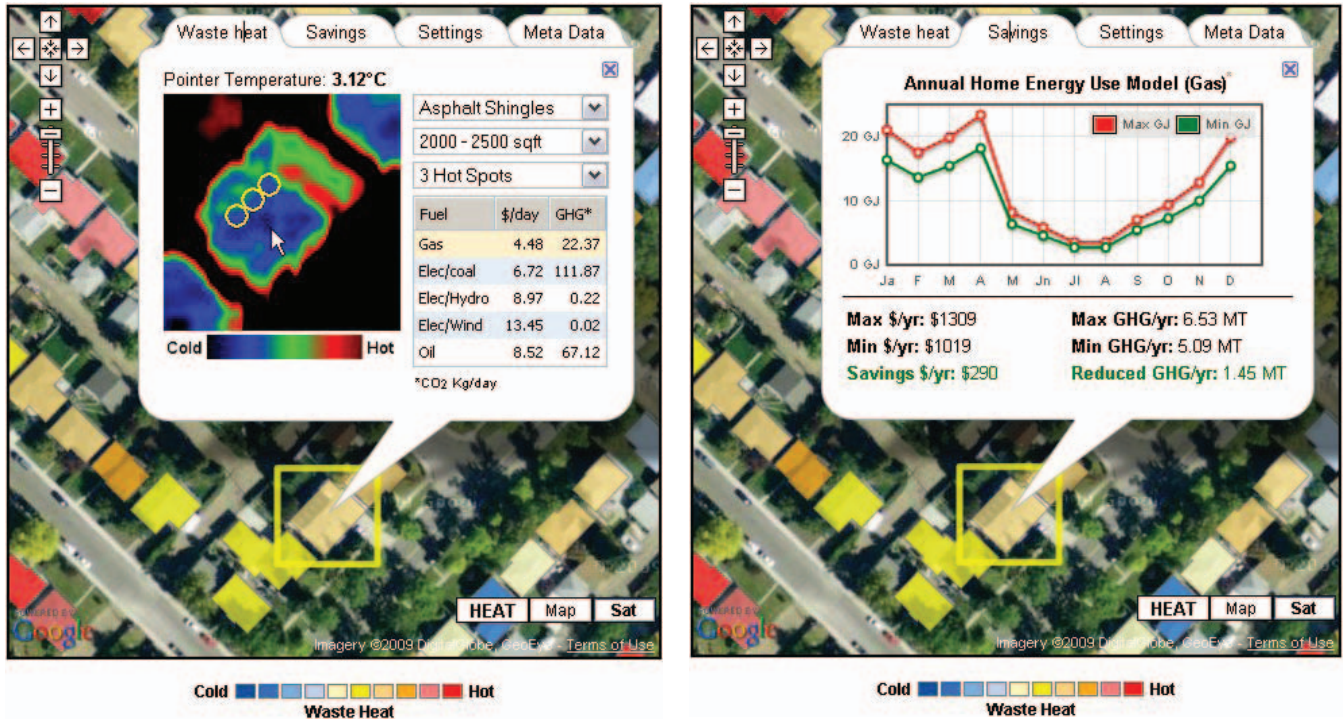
Waste heat | Savings | Settings | Meta Data

Pointer Temperature: 3.12°C

Asphalt Shingles
2000 - 2500 sqft
3 Hot Spots

| Fuel | $/day | GHG* |
|---|---|---|
| Gas | 4.48 | 22.37 |
| Elec/coal | 6.72 | 111.87 |
| Elec/Hydro | 8.97 | 0.22 |
| Elec/Wind | 13.45 | 0.02 |
| Oil | 8.52 | 67.12 |

*$CO_2$ Kg/day

Cold Hot

HEAT Map Sat

POWERED BY Google

Imagery ©2009 DigitalGlobe, GeoEye - Terms of Use

Cold Hot
Waste Heat

Waste heat | Savings | Settings | Meta Data

Annual Home Energy Use Model (Gas)

Max GJ Min GJ

20 GJ
10 GJ
0 GJ

Ja F M A M Jn Jl A S O N D

Max $/yr: $1309
Min $/yr: $1019
Savings $/yr: $290

Max GHG/yr: 6.53 MT
Min GHG/yr: 5.09 MT
Reduced GHG/yr: 1.45 MT

HEAT Map Sat

POWERED BY Google

Imagery ©2009 DigitalGlobe, GeoEye - Terms of Use

Cold Hot
Waste Heat